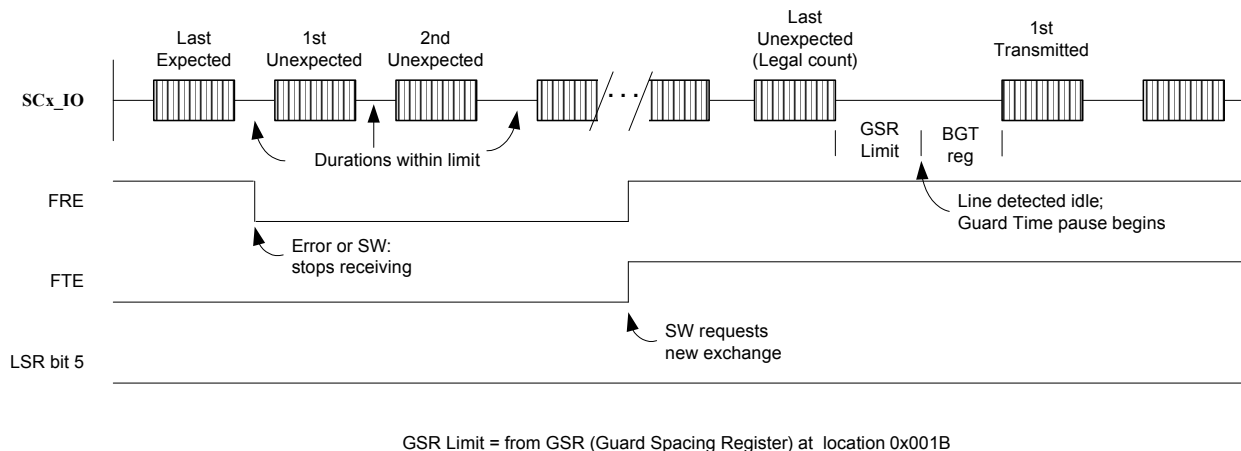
Last Expected

1st Unexpected

2nd Unexpected

Last Unexpected (Legal count)

1st Transmitted

SCx_IO

GSR Limit

BGT reg

Durations within limit

FRE

Line detected idle; Guard Time pause begins

Error or SW: stops receiving

FTE

SW requests new exchange

LSR bit 5

GSR Limit = from GSR (Guard Spacing Register) at location 0x001B